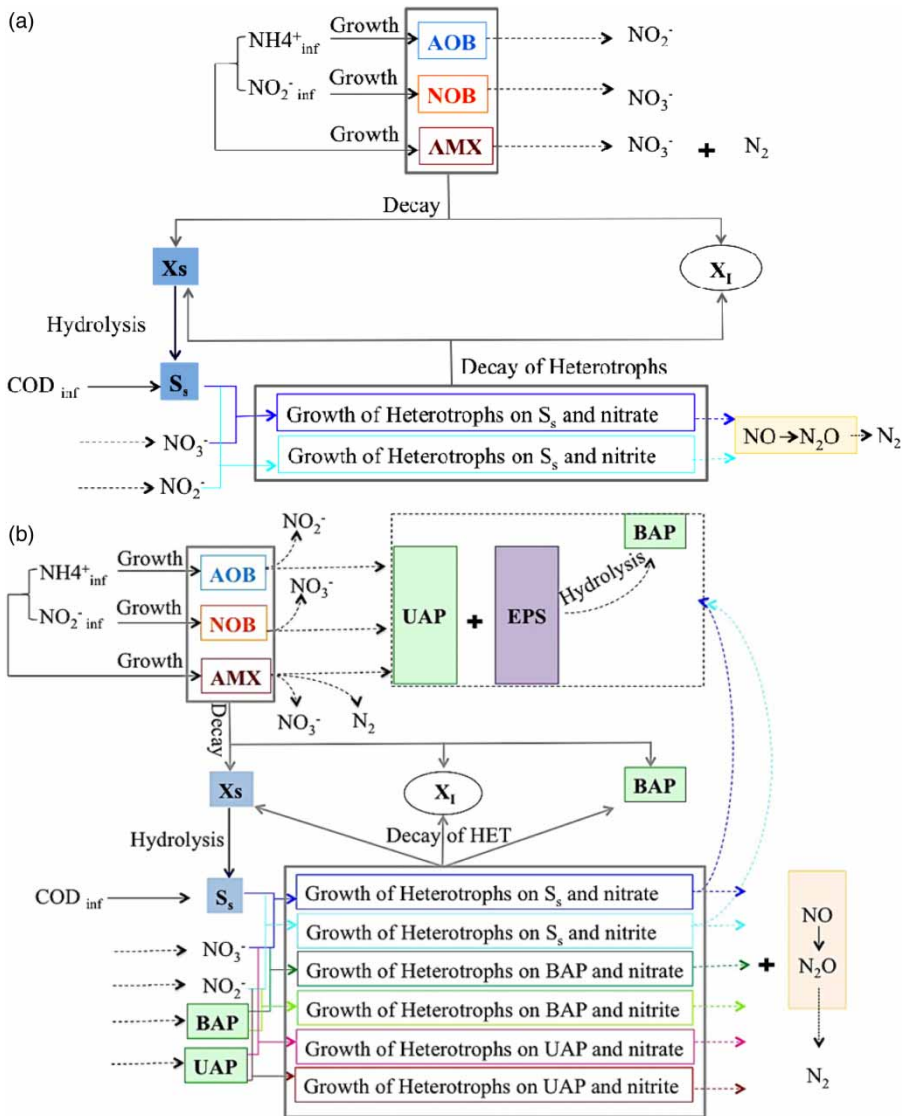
(a)

$NH4^+_{inf}$ Growth AOB $NO_2^-$

$NO_2^-{}_{inf}$ Growth NOB $NO_3^-$

Growth AMX $NO_3^-$ + $N_2$

Decay

Xs

$X_I$

Hydrolysis

Decay of Heterotrophs

COD $_{inf}$

$S_s$

Growth of Heterotrophs on $S_s$ and nitrate

$NO_3^-$

NO → $N_2O$ → $N_2$

Growth of Heterotrophs on $S_s$ and nitrite

$NO_2^-$

(b)

$NO_2^-$

BAP

$NH4^+_{inf}$ Growth AOB

$NO_3^-$

$NO_2^-{}_{inf}$ Growth NOB

UAP + EPS

Hydrolysis

Growth AMX

$NO_3^-$ $N_2$

Decay

Xs

$X_I$

BAP

Hydrolysis

Decay of HET

COD $_{inf}$

$S_s$

Growth of Heterotrophs on $S_s$ and nitrate

$NO_3^-$

Growth of Heterotrophs on $S_s$ and nitrite

NO

$NO_2^-$

Growth of Heterotrophs on BAP and nitrate

+

$N_2O$

BAP

Growth of Heterotrophs on BAP and nitrite

Growth of Heterotrophs on UAP and nitrate

UAP

$N_2$

Growth of Heterotrophs on UAP and nitrite